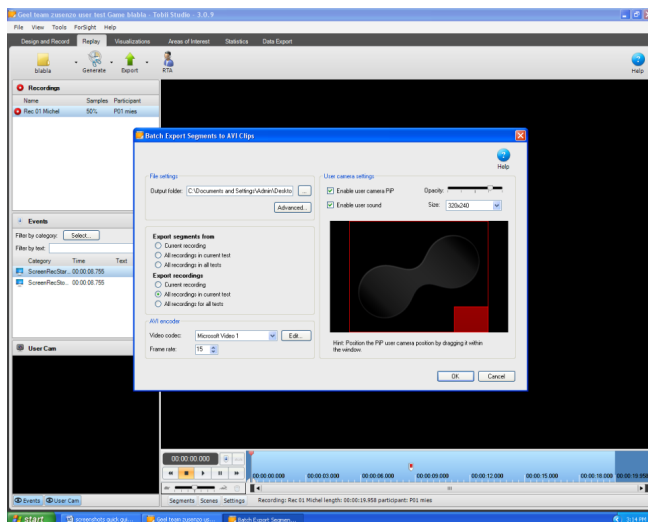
Geef team zusenzo user test Game blabla - Tobii Studio - 3.0.9

File View Tools ForSight Help

Design and Record | Replay | Visualizations | Areas of Interest | Statistics | Data Export

blabla | Generate | Export | RTA | Help

Recordings

| Name | Samples | Participant |
|---|---|---|
| Rec 01 Michel | 50% | P01 mies |

Events

Filter by category: Select...

Filter by text:

| Category | Time | Text |
|---|---|---|
| ScreenRecStar... | 00:00:08.755 | |
| ScreenRecSto... | 00:00:08.755 | |

User Cam

Events | User Cam

Batch Export Segments to AVI Clips

Help

File settings

Output folder: C:\Documents and Settings\Admin\Deskto ...

Advanced...

Export segments from
Current recording
All recordings in current test
All recordings in all tests

Export recordings
Current recording
All recordings in current test
All recordings for all tests

AVI encoder
Video codec: Microsoft Video 1 Edit...
Frame rate: 15

User camera settings
Enable user camera PIP Opacity:
Enable user sound Size: 320x240

Hint: Position the PIP user camera position by dragging it within the window.

OK Cancel

00:00:00.000

00:00:00.000 00:00:03.000 00:00:06.000 00:00:09.000 00:00:12.000 00:00:15.000 00:00:18.000 00:00:19.958

Segments Scenes Settings Recording: Rec 01 Michel length: 00:00:19.958 participant: P01 mies

start | screenshots quick gui... | Geef team zusenzo us... | Batch Export Segmen... | 3:14 PM